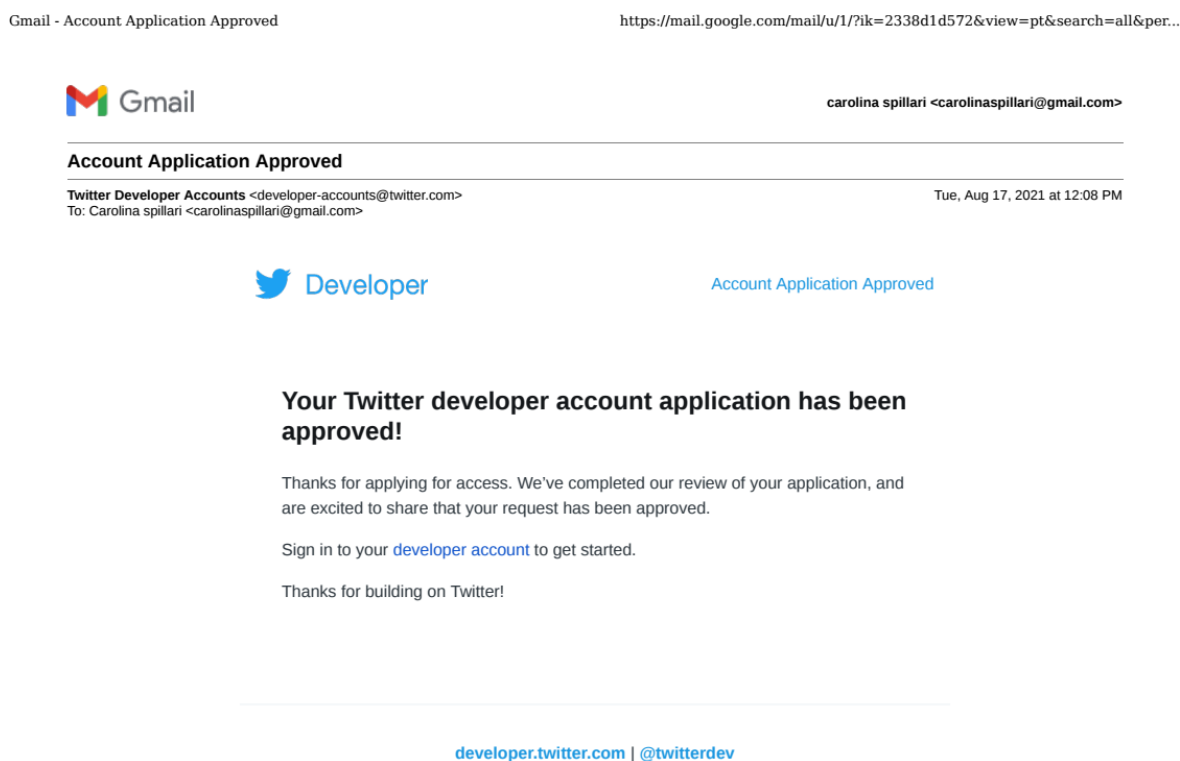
Gmail - Account Application Approved

https://mail.google.com/mail/u/1/?ik=2338d1d572&view=pt&search=all&per...

Gmail

carolina spillari <carolinaspillari@gmail.com>

Account Application Approved

Twitter Developer Accounts <developer-accounts@twitter.com>
To: Carolina spillari <carolinaspillari@gmail.com>

Tue, Aug 17, 2021 at 12:08 PM

Developer

Account Application Approved

Your Twitter developer account application has been approved!

Thanks for applying for access. We've completed our review of your application, and are excited to share that your request has been approved.

Sign in to your developer account to get started.

Thanks for building on Twitter!

developer.twitter.com | @twitterdev